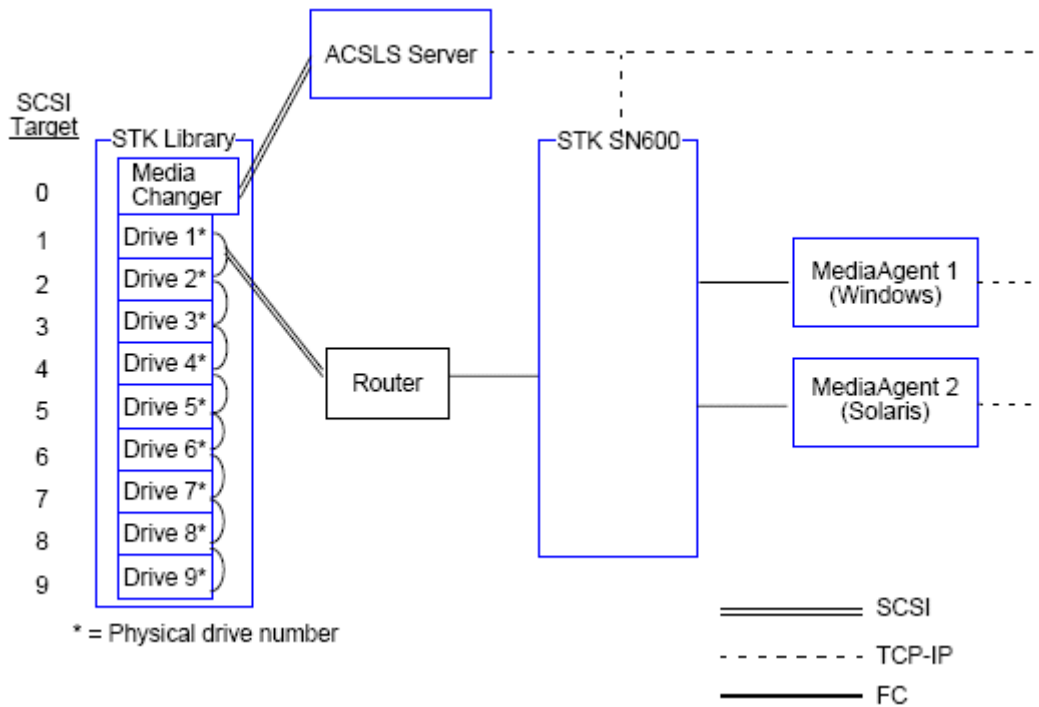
ACSLS Server

SCSI Target

STK Library

Media Changer

0
1
2
3
4
5
6
7
8
9

Drive 1*
Drive 2*
Drive 3*
Drive 4*
Drive 5*
Drive 6*
Drive 7*
Drive 8*
Drive 9*

STK SN600

Router

MediaAgent 1 (Windows)

MediaAgent 2 (Solaris)

* = Physical drive number

SCSI

TCP-IP

FC